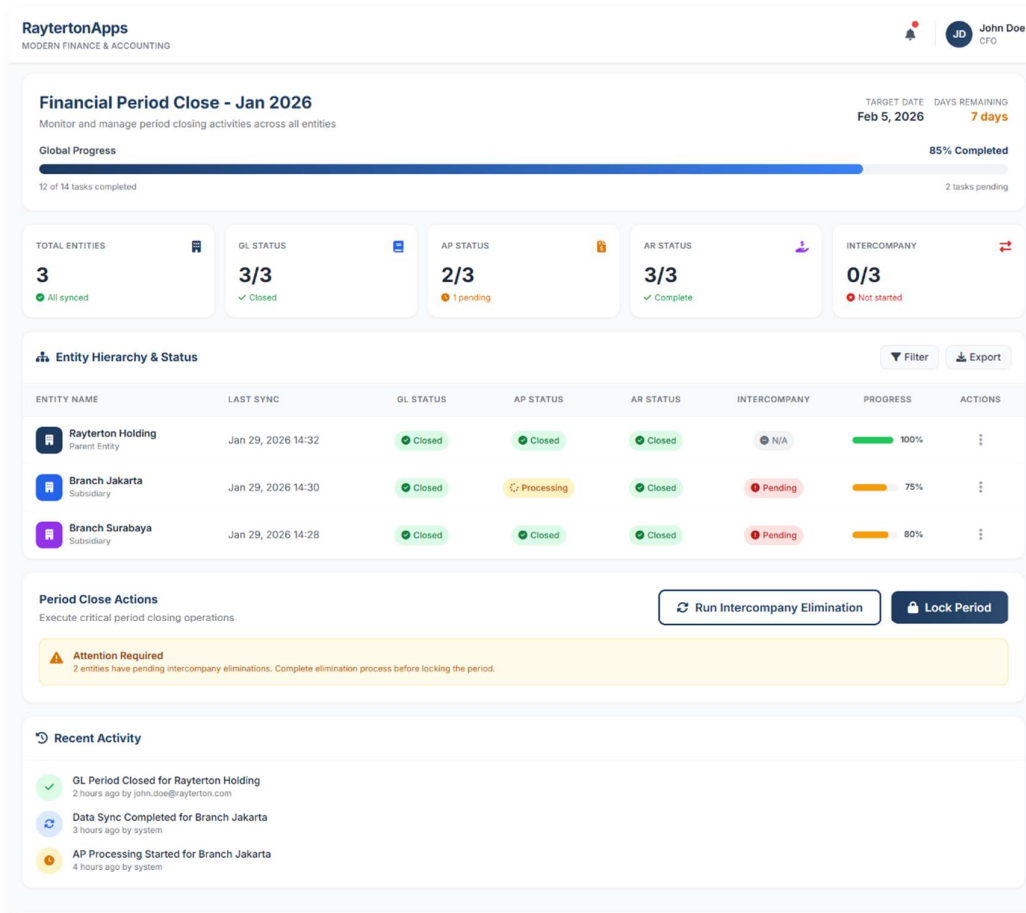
RaytertonApps
MODERN FINANCE & ACCOUNTING

JD John Doe
CFO

Financial Period Close - Jan 2026
Monitor and manage period closing activities across all entities

TARGET DATE
Feb 5, 2026

DAYS REMAINING
7 days

Global Progress
85% Completed
12 of 14 tasks completed
2 tasks pending

TOTAL ENTITIES
3
All synced

GL STATUS
3/3
✓ Closed

AP STATUS
2/3
1 pending

AR STATUS
3/3
✓ Complete

INTERCOMPANY
0/3
Not started

Entity Hierarchy & Status

Filter
Export

| ENTITY NAME | LAST SYNC | GL STATUS | AP STATUS | AR STATUS | INTERCOMPANY | PROGRESS | ACTIONS |
|---|---|---|---|---|---|---|---|
| Rayterton Holding Parent Entity | Jan 29, 2026 14:32 | Closed | Closed | Closed | N/A | 100% | ⋮ |
| Branch Jakarta Subsidiary | Jan 29, 2026 14:30 | Closed | Processing | Closed | Pending | 75% | ⋮ |
| Branch Surabaya Subsidiary | Jan 29, 2026 14:28 | Closed | Closed | Closed | Pending | 80% | ⋮ |

Period Close Actions
Execute critical period closing operations

Run Intercompany Elimination
Lock Period

Attention Required
2 entities have pending intercompany eliminations. Complete elimination process before locking the period.

Recent Activity

GL Period Closed for Rayterton Holding
2 hours ago by john.doe@rayterton.com

Data Sync Completed for Branch Jakarta
3 hours ago by system

AP Processing Started for Branch Jakarta
4 hours ago by system